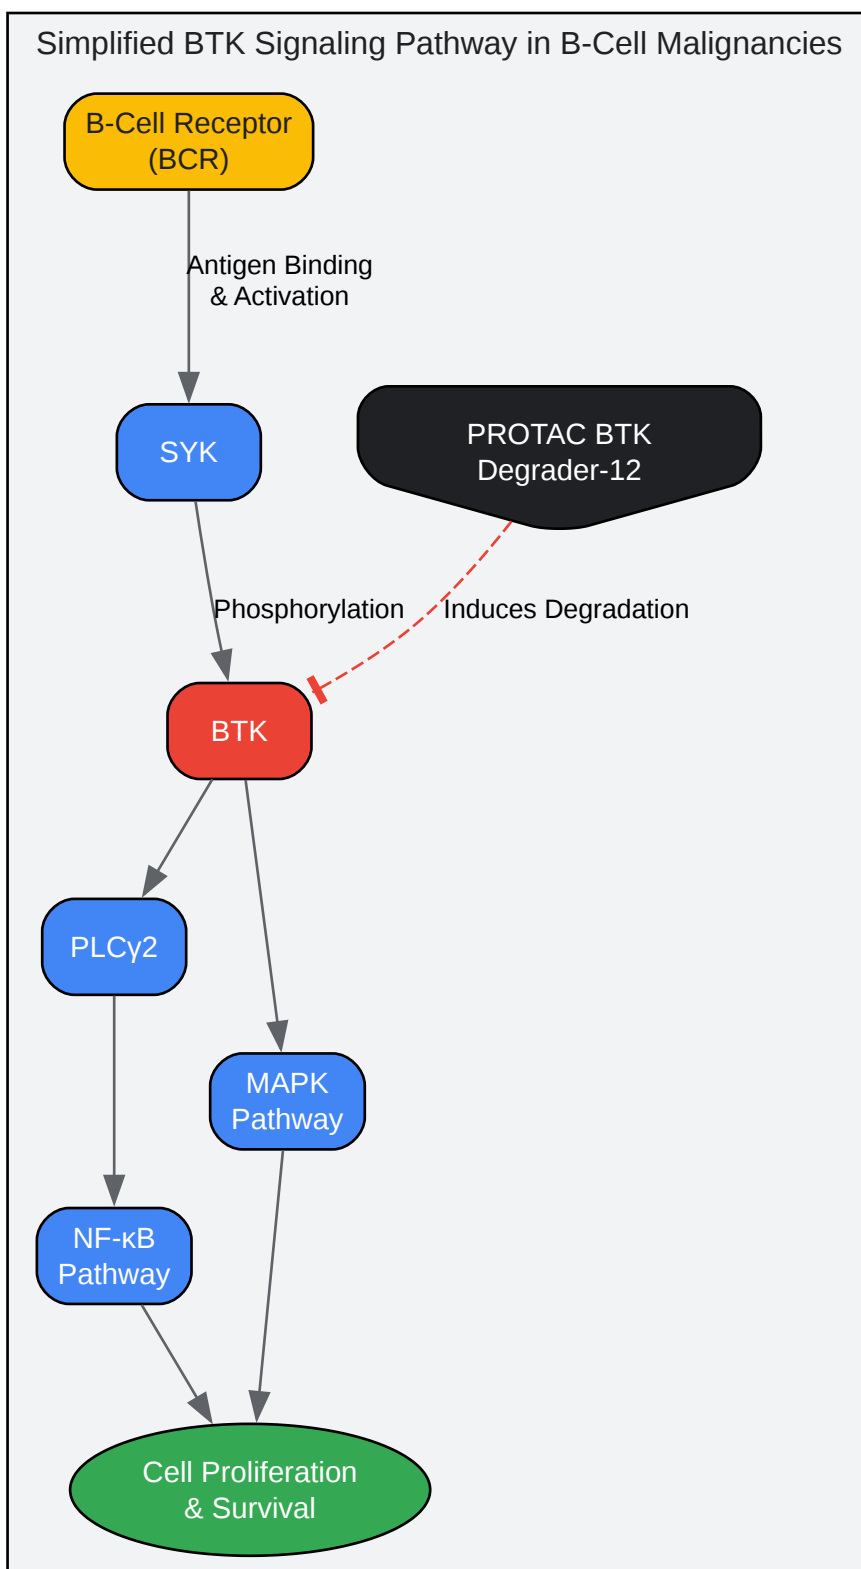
Simplified BTK Signaling Pathway in B-Cell Malignancies

B-Cell Receptor (BCR)

Antigen Binding & Activation

SYK

PROTAC BTK Degrader-12

Phosphorylation

Induces Degradation

BTK

PLCγ2

MAPK Pathway

NF-κB Pathway

Cell Proliferation & Survival